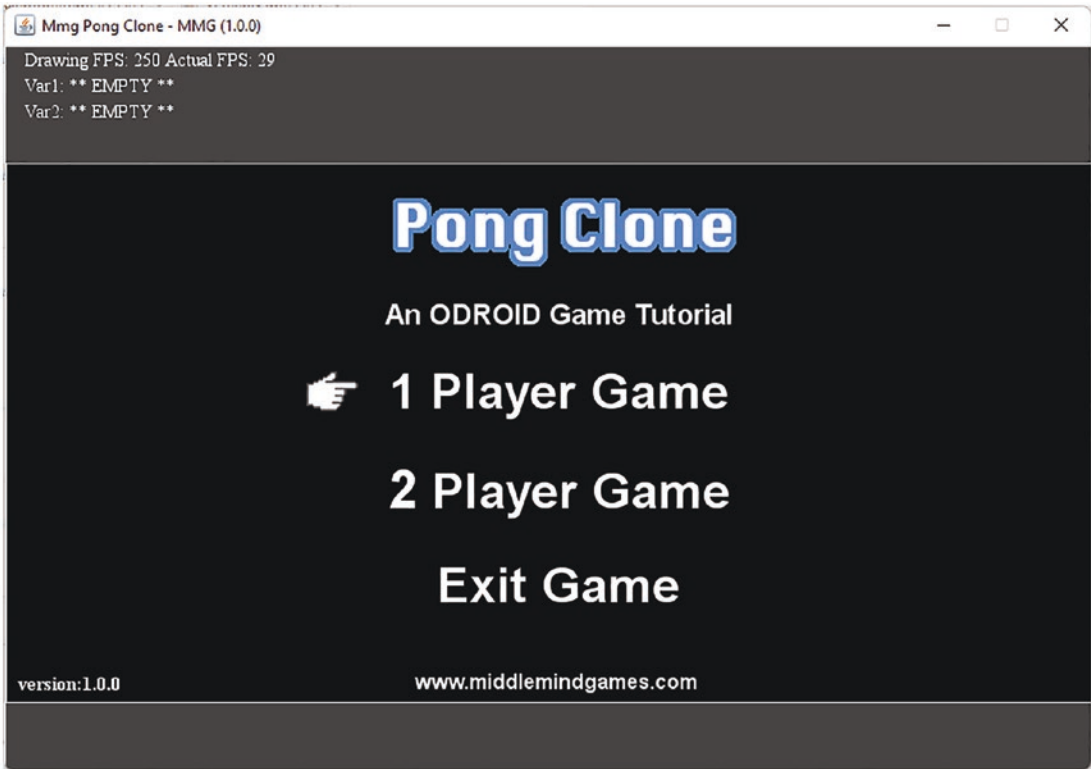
Mmg Pong Clone - MMG (1.0.0)

Drawing FPS: 250 Actual FPS: 29
Var1: ** EMPTY **
Var2: ** EMPTY **

Pong Clone

An ODROID Game Tutorial

1 Player Game

2 Player Game

Exit Game

version:1.0.0

www.middlemindgames.com